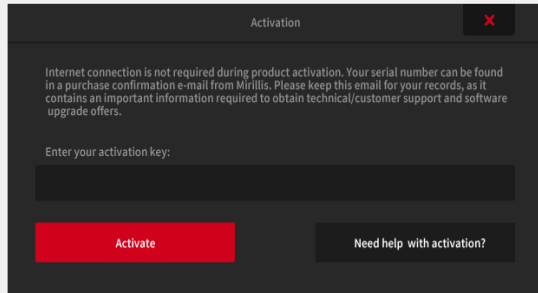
Activation

×

Internet connection is not required during product activation. Your serial number can be found in a purchase confirmation e-mail from Mirillis. Please keep this email for your records, as it contains an important information required to obtain technical/customer support and software upgrade offers.

Enter your activation key:

Activate

Need help with activation?